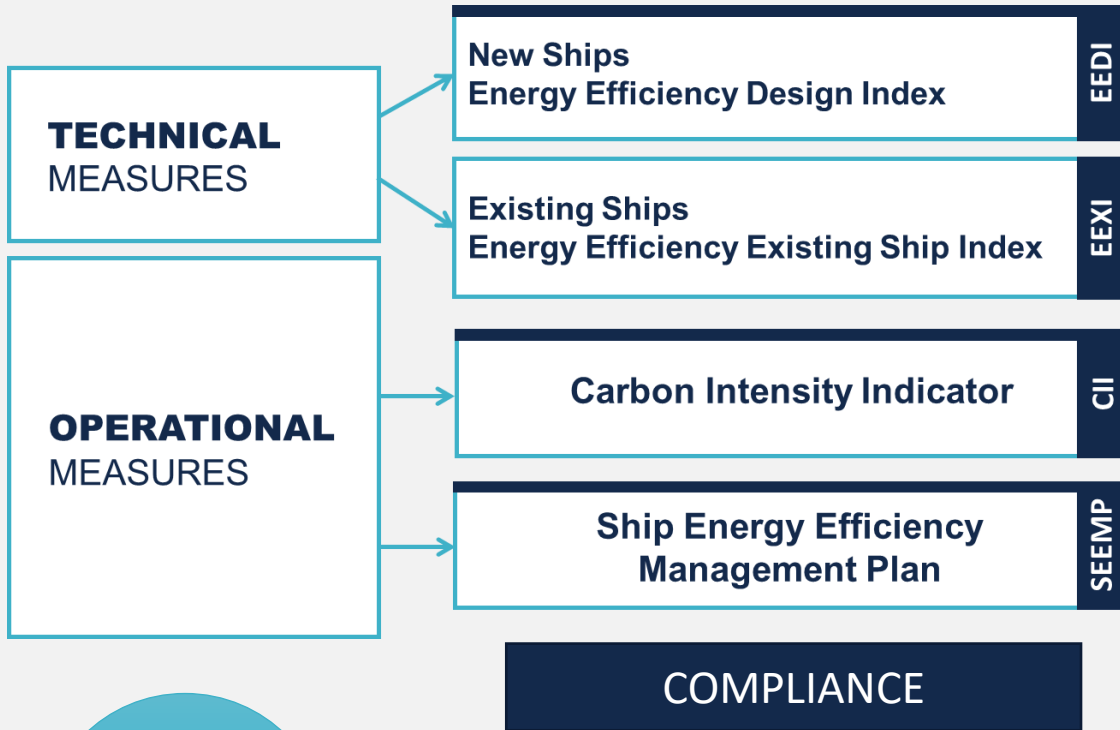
TECHNICAL
MEASURES

OPERATIONAL
MEASURES

New Ships
Energy Efficiency Design Index

EEDI

Existing Ships
Energy Efficiency Existing Ship Index

EEXI

Carbon Intensity Indicator

CII

Ship Energy Efficiency
Management Plan

SEEMP

COMPLIANCE